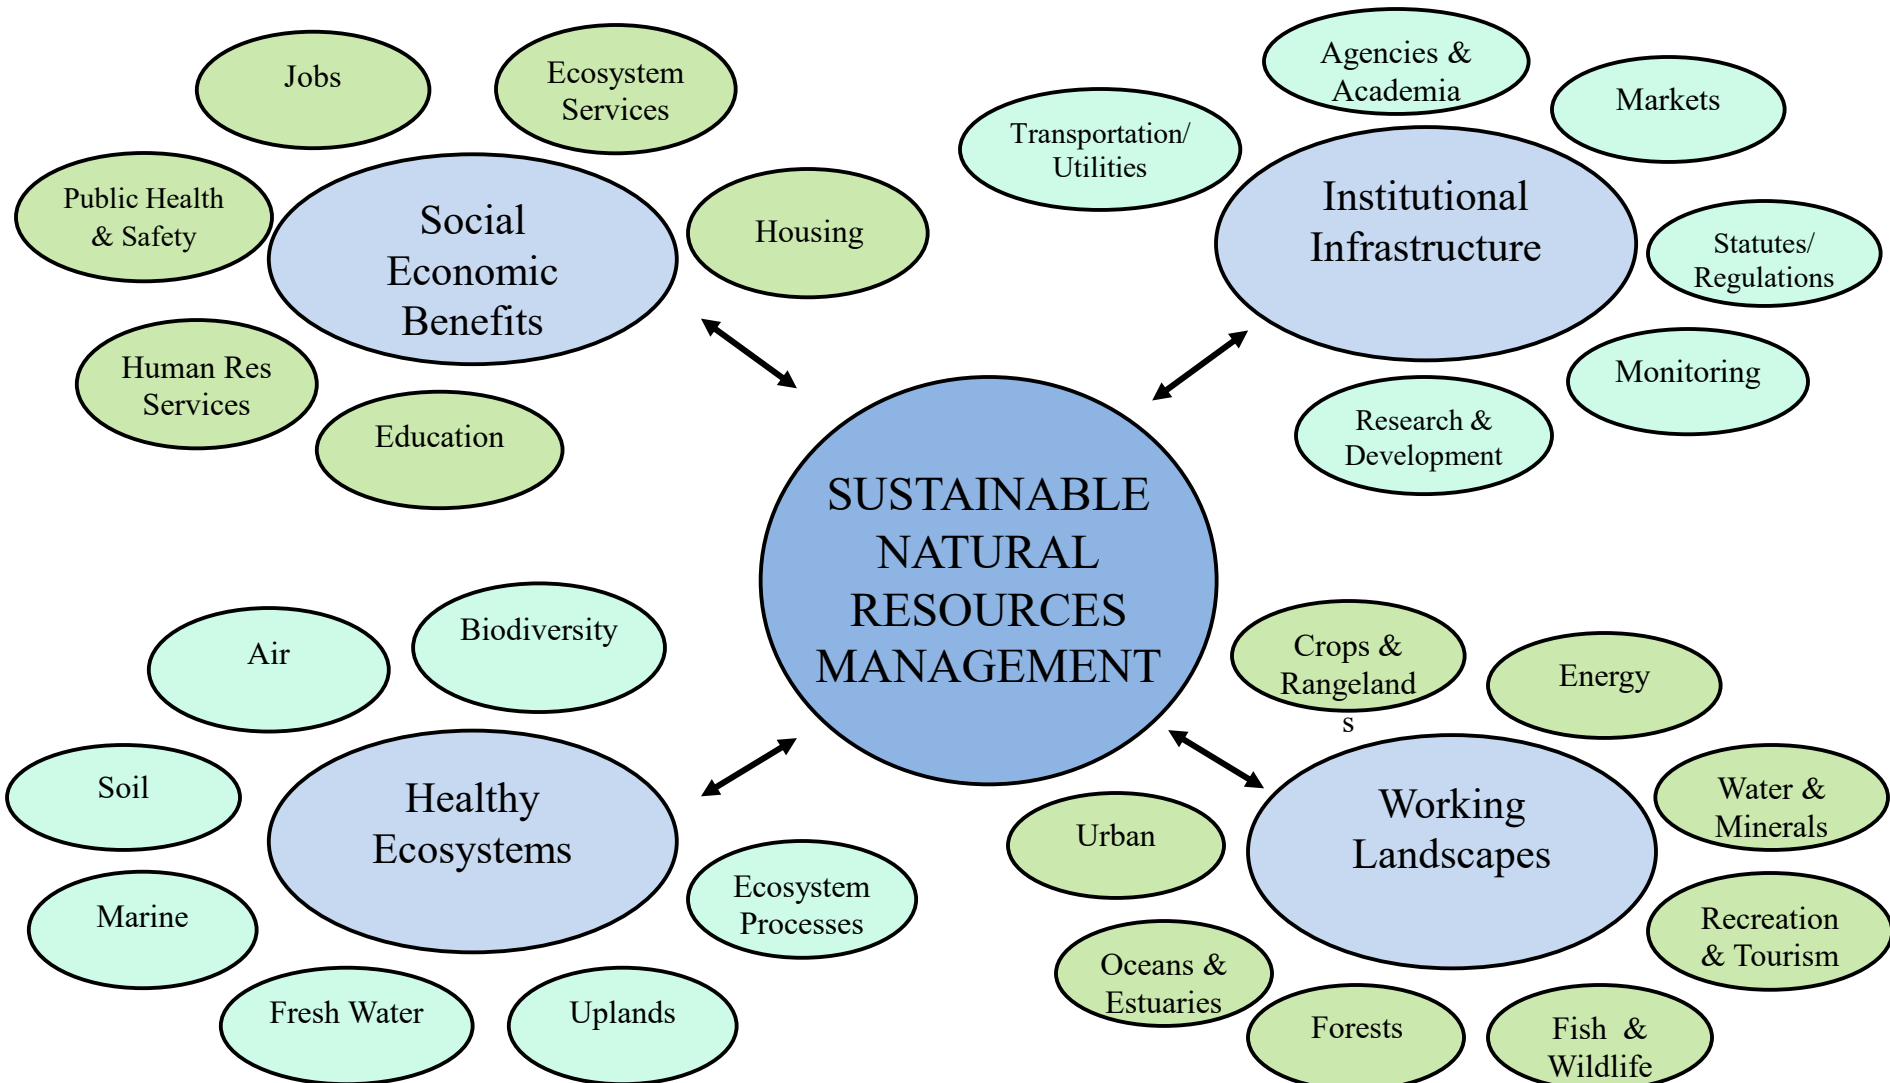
Jobs

Ecosystem Services

Public Health & Safety

Social Economic Benefits

Housing

Human Res Services

Education

Agencies & Academia

Markets

Transportation/ Utilities

Institutional Infrastructure

Statutes/ Regulations

Monitoring

Research & Development

SUSTAINABLE NATURAL RESOURCES MANAGEMENT

Air

Biodiversity

Soil

Healthy Ecosystems

Marine

Ecosystem Processes

Fresh Water

Uplands

Crops & Rangeland s

Energy

Working Landscapes

Water & Minerals

Urban

Recreation & Tourism

Oceans & Estuaries

Forests

Fish & Wildlife